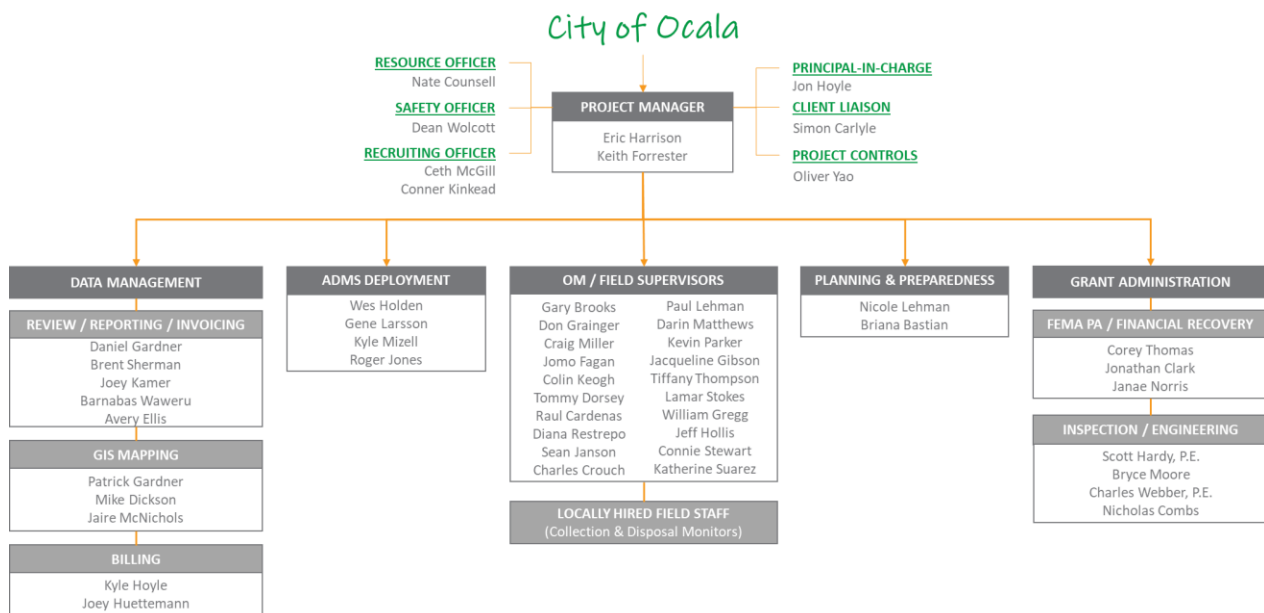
City of Ocala

RESOURCE OFFICER
Nate Counsell

SAFETY OFFICER
Dean Wolcott

RECRUITING OFFICER
Ceth McGill
Conner Kinkead

PROJECT MANAGER
Eric Harrison
Keith Forrester

PRINCIPAL-IN-CHARGE
Jon Hoyle

CLIENT LIAISON
Simon Carlyle

PROJECT CONTROLS
Oliver Yao

DATA MANAGEMENT

REVIEW / REPORTING / INVOICING
Daniel Gardner
Brent Sherman
Joey Kamer
Barnabas Waweru
Avery Ellis

GIS MAPPING
Patrick Gardner
Mike Dickson
Jaire McNichols

BILLING
Kyle Hoyle
Joey Huettemann

ADMS DEPLOYMENT
Wes Holden
Gene Larsson
Kyle Mizell
Roger Jones

OM / FIELD SUPERVISORS
Gary Brooks
Don Grainger
Craig Miller
Jomo Fagan
Colin Keogh
Tommy Dorsey
Raul Cardenas
Diana Restrepo
Sean Janson
Charles Crouch
Paul Lehman
Darin Matthews
Kevin Parker
Jacqueline Gibson
Tiffany Thompson
Lamar Stokes
William Gregg
Jeff Hollis
Connie Stewart
Katherine Suarez

LOCALLY HIRED FIELD STAFF
(Collection & Disposal Monitors)

PLANNING & PREPAREDNESS
Nicole Lehman
Briana Bastian

GRANT ADMINISTRATION

FEMA PA / FINANCIAL RECOVERY
Corey Thomas
Jonathan Clark
Janae Norris

INSPECTION / ENGINEERING
Scott Hardy, P.E.
Bryce Moore
Charles Webber, P.E.
Nicholas Combs